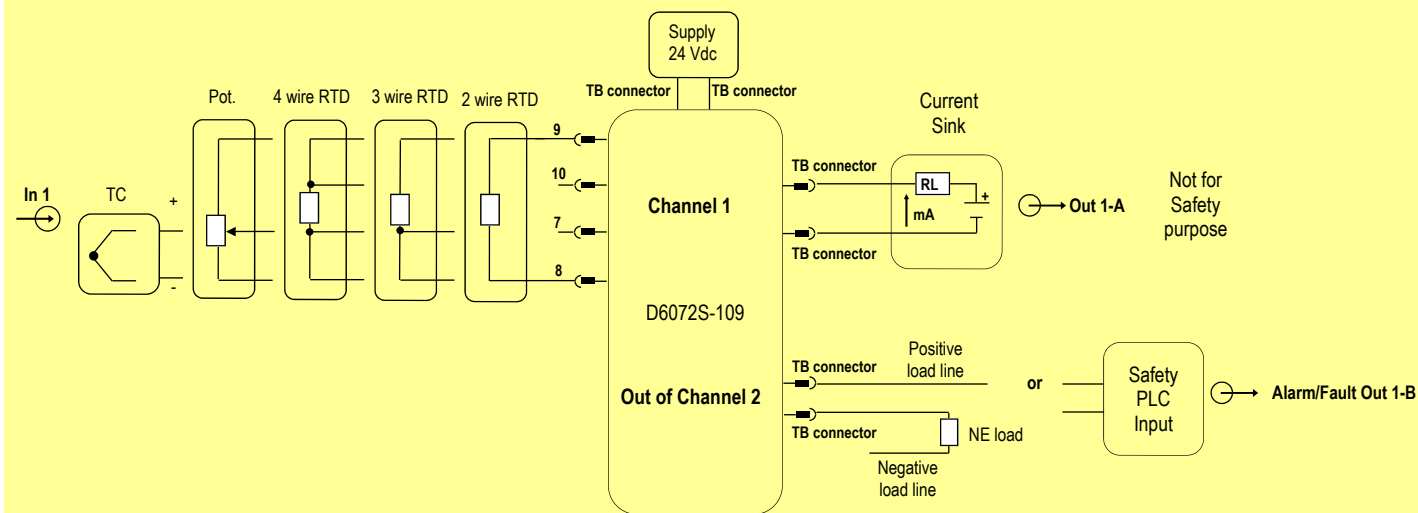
Supply
24 Vdc

TB connector
TB connector

Pot.
4 wire RTD
3 wire RTD
2 wire RTD

Current
Sink

In 1
TC
+
-

9
10
7
8

Channel 1

D6072S-109

Out of Channel 2

TB connector
RL
+
mA
TB connector

Out 1-A

Not for
Safety
purpose

TB connector
Positive
load line
TB connector
NE load
Negative
load line

or

Safety
PLC
Input

Alarm/Fault Out 1-B